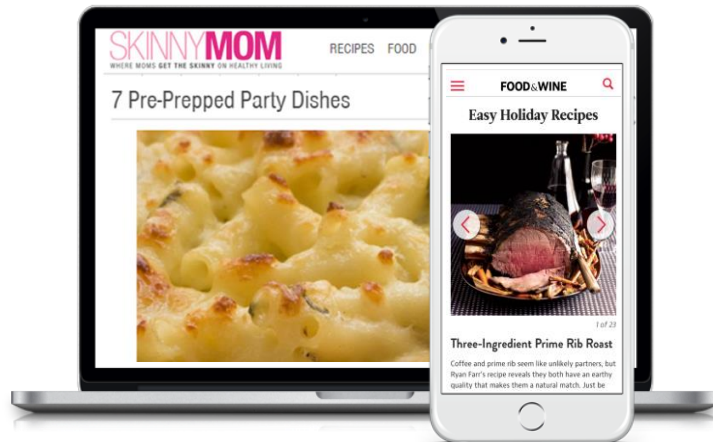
SKINNYMOM
WHERE MOMS GET THE SKINNY ON HEALTHY LIVING

RECIPES FOOD

7 Pre-Prepped Party Dishes

FOOD&WINE

Easy Holiday Recipes

1 of 23

Three-Ingredient Prime Rib Roast

Coffee and prime rib seem like unlikely partners, but Ryan Farr's recipe reveals they both have an earthy quality that makes them a natural match. Just be